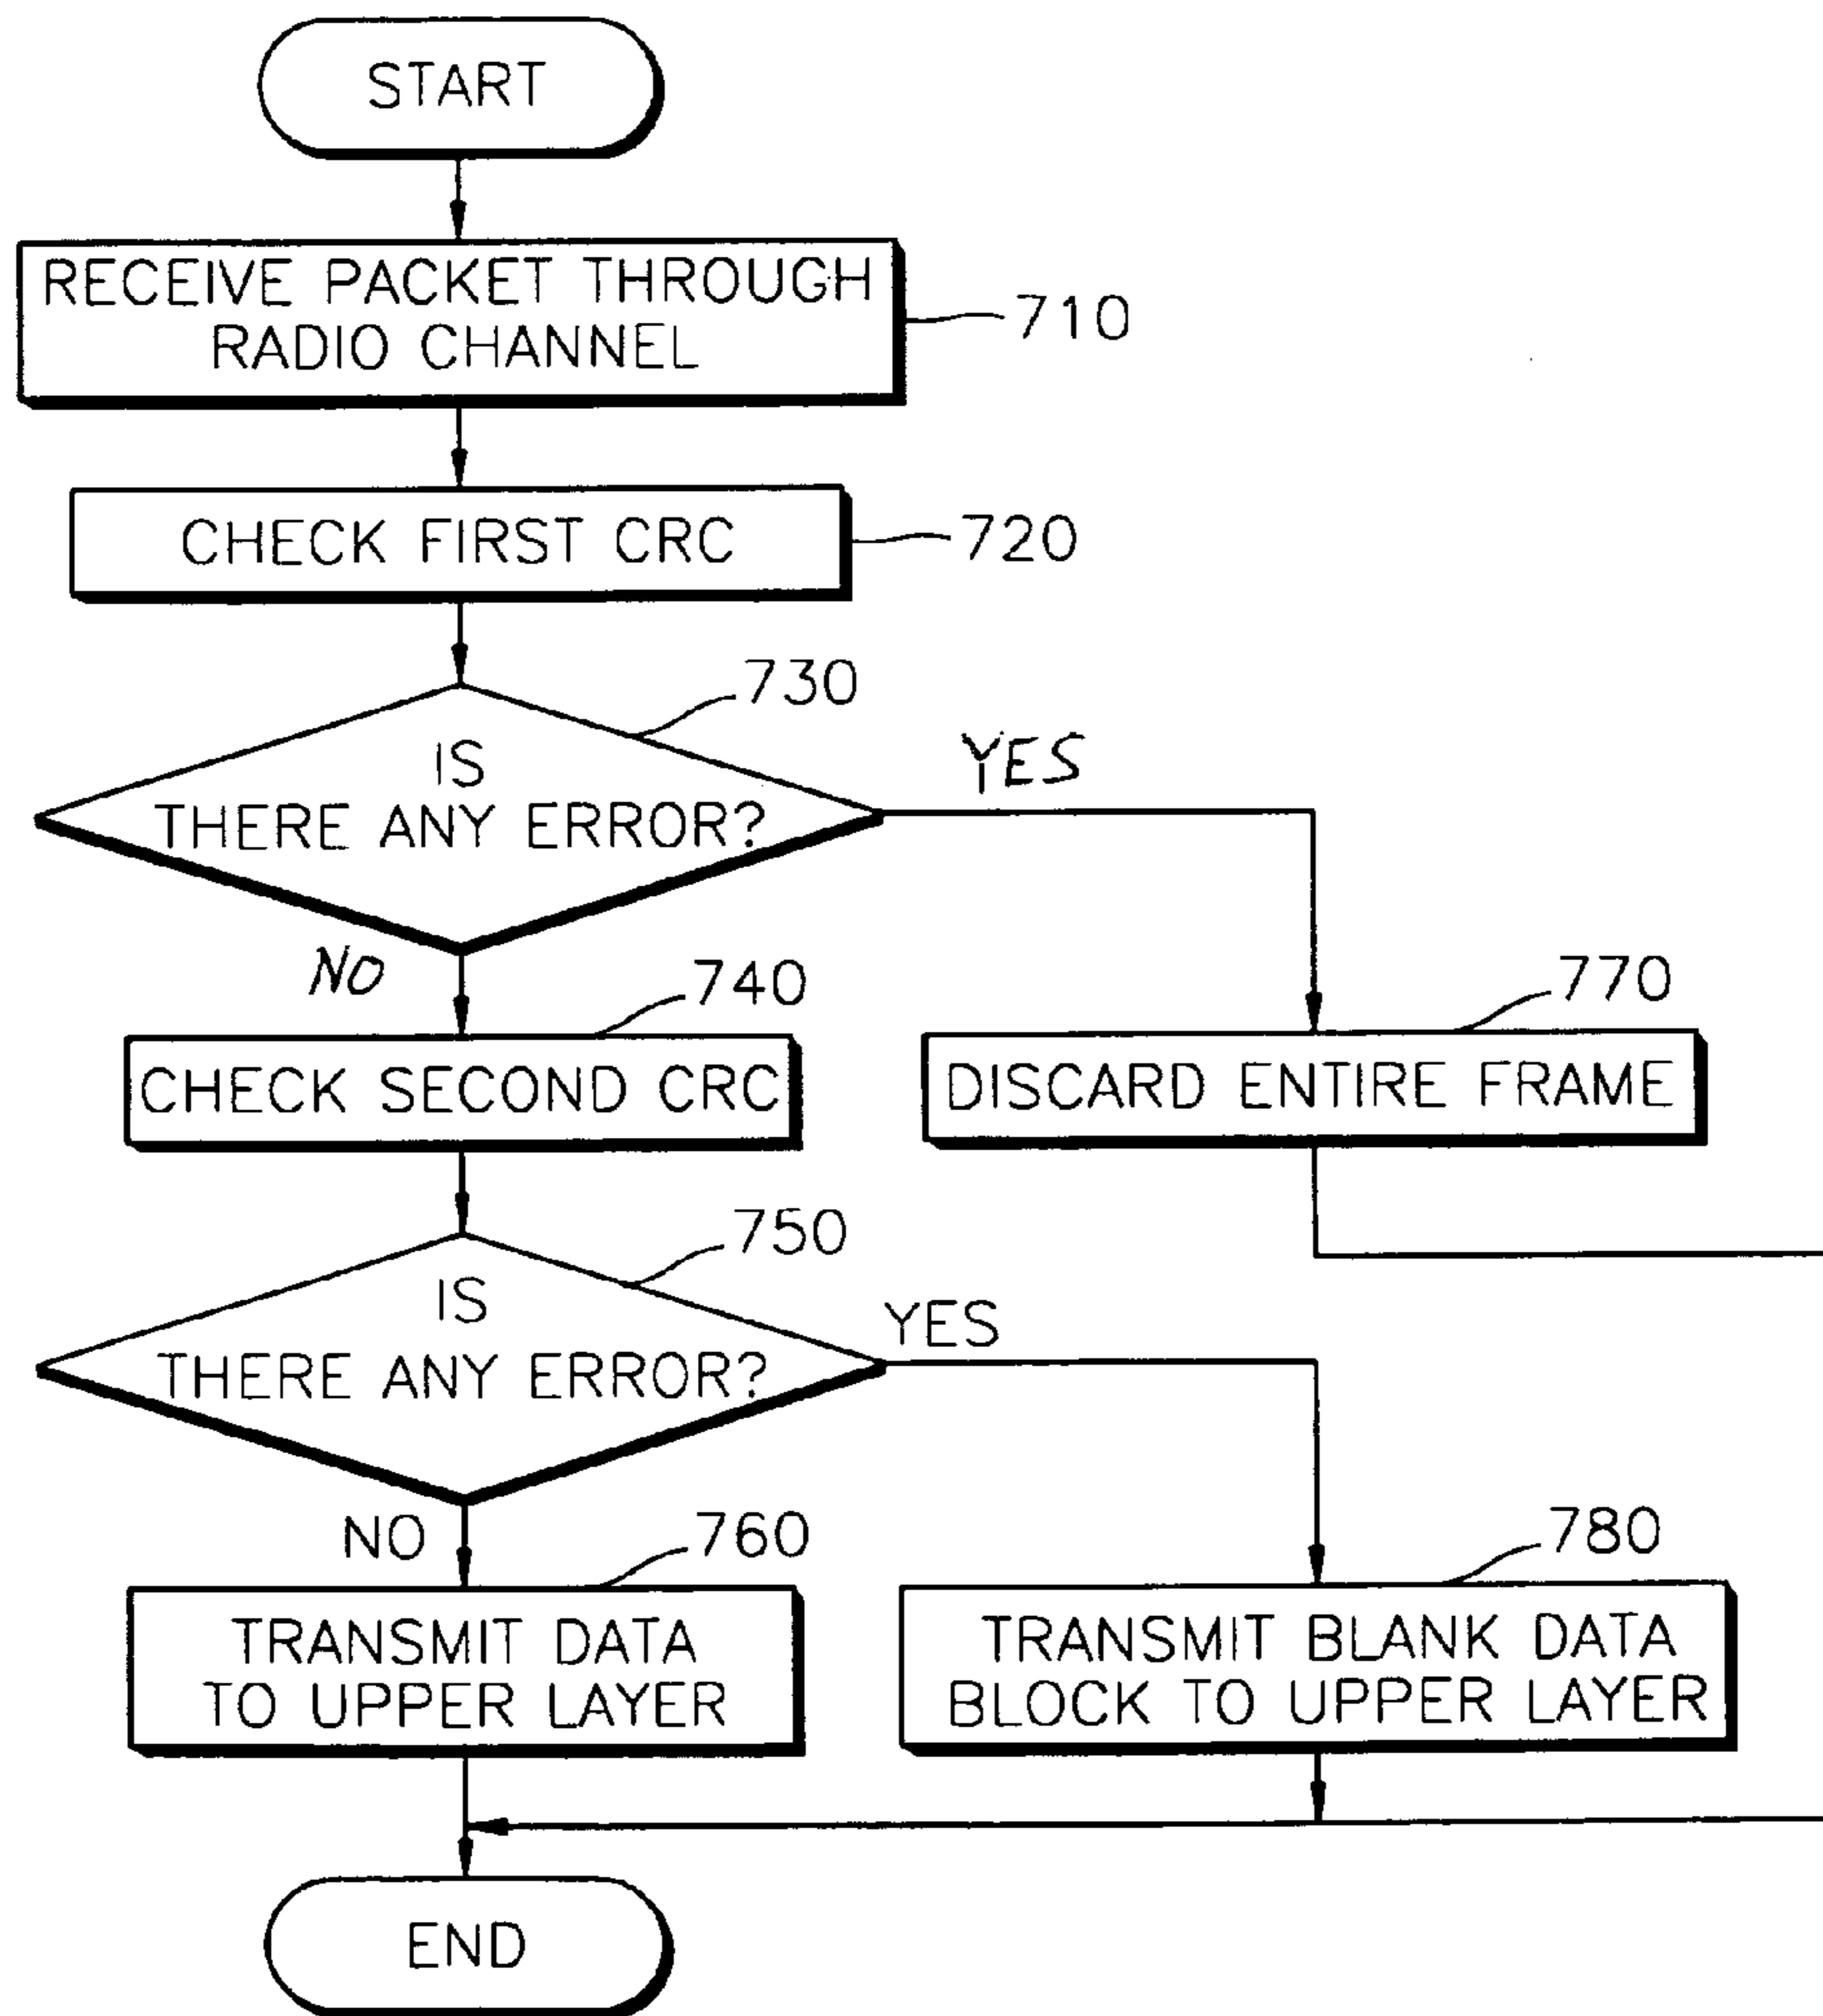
START

RECEIVE PACKET THROUGH RADIO CHANNEL

710

CHECK FIRST CRC

720

730

IS THERE ANY ERROR?

YES

NO

740

CHECK SECOND CRC

770

DISCARD ENTIRE FRAME

750

IS THERE ANY ERROR?

YES

NO

760

TRANSMIT DATA TO UPPER LAYER

780

TRANSMIT BLANK DATA BLOCK TO UPPER LAYER

END